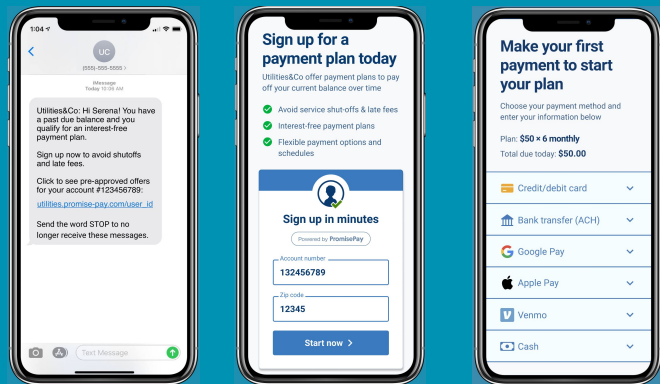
1:04

UC
(555) 555-5555 >

iMessage
Today 10:09 AM

Utilities&Co: Hi Serena! You have a past due balance and you qualify for an interest-free payment plan.

Sign up now to avoid shutoffs and late fees.

Click to see pre-approved offers for your account #123456789: utilities.promise-pay.com/user_id

Send the word STOP to no longer receive these messages.

Text Message

Sign up for a payment plan today

Utilities&Co offer payment plans to pay off your current balance over time

Avoid service shut-offs & late fees

Interest-free payment plans

Flexible payment options and schedules

Sign up in minutes

Powered by PromisePay

Account number
132456789

Zip code
12345

Start now >

Make your first payment to start your plan

Choose your payment method and enter your information below

Plan: $50 × 6 monthly
Total due today: $50.00

Credit/debit card

Bank transfer (ACH)

Google Pay

Apple Pay

Venmo

Cash